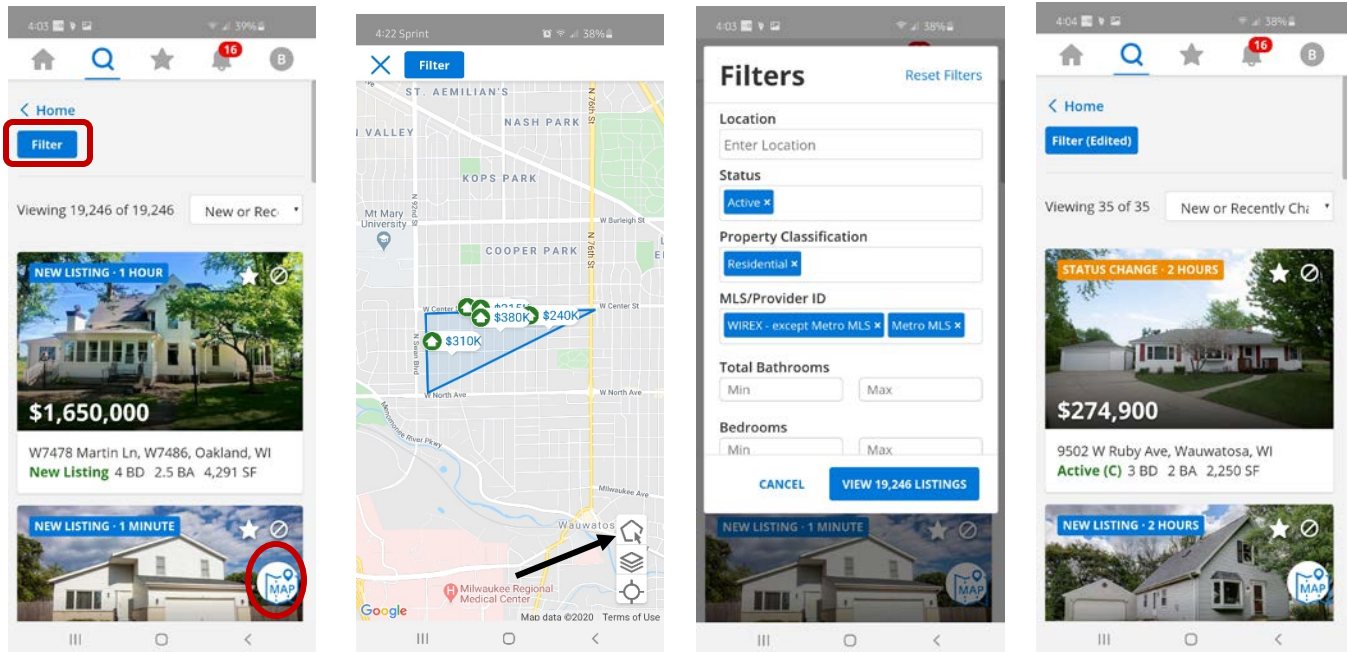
4:03 39%

16
B

< Home

Filter

Viewing 19,246 of 19,246 New or Rec

NEW LISTING · 1 HOUR

$1,650,000

W7478 Martin Ln, W7486, Oakland, WI
New Listing 4 BD 2.5 BA 4,291 SF

NEW LISTING · 1 MINUTE

MAP

4:22 Sprint 38%

Filter

ST. AEMILIAN'S
VALLEY
NASH PARK
KOPS PARK
Mt Mary University
W Burleigh St
COOPER PARK
N 92nd St
N 76th St
W Center St
$315K
$380K
$240K
W Center St
$310K
N Swan Blvd
W North Ave
W North Ave
Menomonee River Pkwy
Milwaukee Ave
Wauwatos
Milwaukee Regional Medical Center
Google
Map data ©2020 Terms of Use

4:03 38%

Filters Reset Filters

Location
Enter Location

Status
Active ×

Property Classification
Residential ×

MLS/Provider ID
WIREX - except Metro MLS × Metro MLS ×

Total Bathrooms
Min Max

Bedrooms
Min Max

CANCEL VIEW 19,246 LISTINGS

NEW LISTING · 1 MINUTE

MAP

4:04 38%

16
B

< Home

Filter (Edited)

Viewing 35 of 35 New or Recently Cha

STATUS CHANGE · 2 HOURS

$274,900

9502 W Ruby Ave, Wauwatosa, WI
Active (C) 3 BD 2 BA 2,250 SF

NEW LISTING · 2 HOURS

MAP